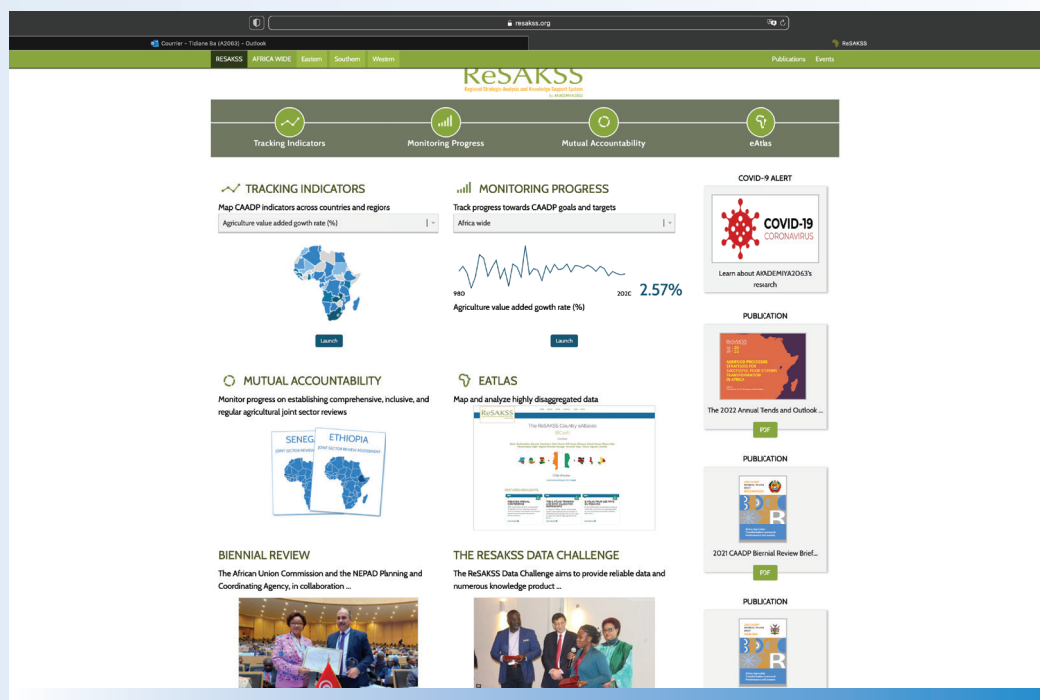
resakss.org

Courrier – Tidiane Ba (A2063) – Outlook

ReSAKSS

RESAKSS AFRICA WIDE Eastern Southern Western

Publications Events

ReSAKSS
Regional Strategic Analysis and Knowledge Support System
by AKADEMIYA2063

Tracking Indicators
Monitoring Progress
Mutual Accountability
eAtlas

TRACKING INDICATORS

Map CAADP indicators across countries and regions

Agriculture value added gowth rate (%)

Launch

MONITORING PROGRESS

Track progress towards CAADP goals and targets

Africa wide

980 202C 2.57%

Agriculture value added gowth rate (%)

Launch

COVID-9 ALERT

COVID-19 CORONAVIRUS

Learn about AKADEMIYA2063's research

PUBLICATION

The 2022 Annual Trends and Outlook ...

PDF

MUTUAL ACCOUNTABILITY

Monitor progress on establishing comprehensive, inclusive, and regular agricultural joint sector reviews

SENEG ETHIOPIA

EATLAS

Map and analyze highly disaggregated data

ReSAKSS

The ReSAKSS Country eAtlases

PUBLICATION

2021 CAADP Biennial Review Brief...

PDF

BIENNIAL REVIEW

The African Union Commission and the NEPAD Planning and Coordinating Agency, in collaboration ...

THE RESAKSS DATA CHALLENGE

The ReSAKSS Data Challenge aims to provide reliable data and numerous knowledge product ...

PUBLICATION